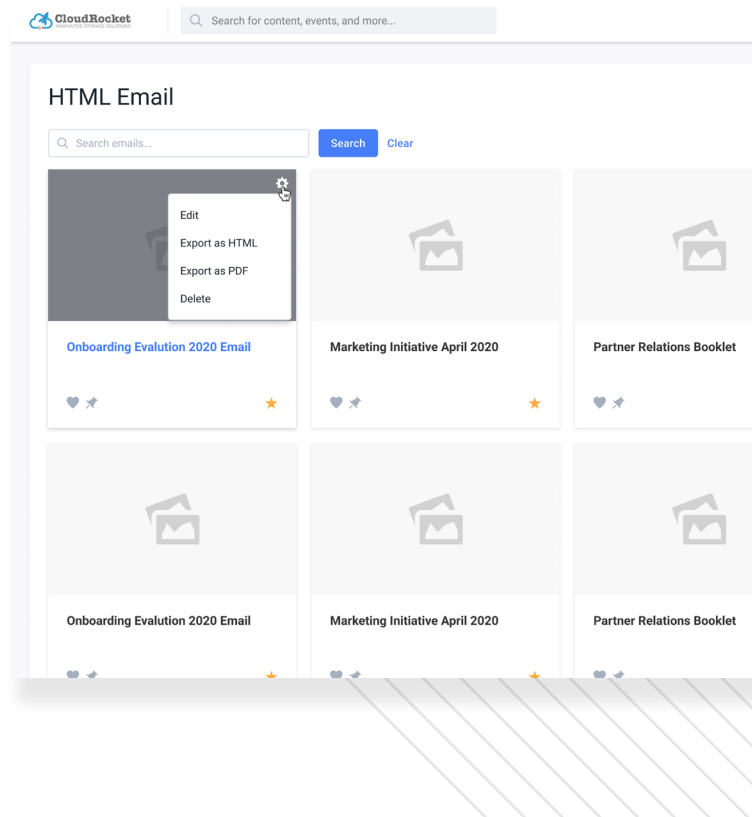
CloudRocket
INNOVATIVE STORAGE SOLUTIONS

Search for content, events, and more...

HTML Email

Search emails...

Search

Clear

Edit

Export as HTML

Export as PDF

Delete

Onboarding Evalution 2020 Email

Marketing Initiative April 2020

Partner Relations Booklet

Onboarding Evalution 2020 Email

Marketing Initiative April 2020

Partner Relations Booklet